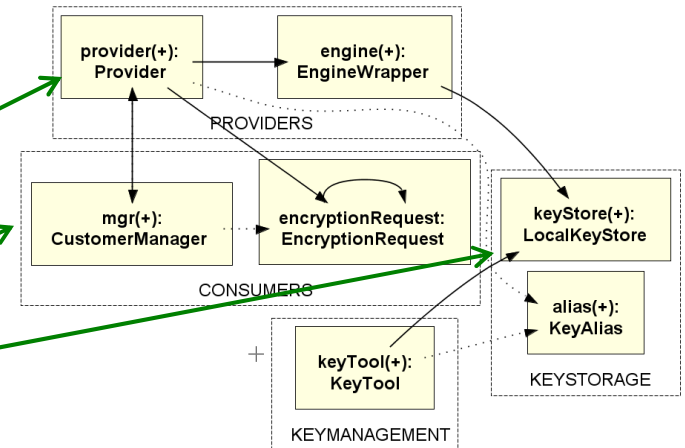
provider(+):
Provider

engine(+):
EngineWrapper

PROVIDERS

mgr(+):
CustomerManager

encryptionRequest:
EncryptionRequest

CONSUMERS

keyStore(+):
LocalKeyStore

alias(+):
KeyAlias

keyTool(+):
KeyTool

KEYSTORAGE

KEYMANAGEMENT